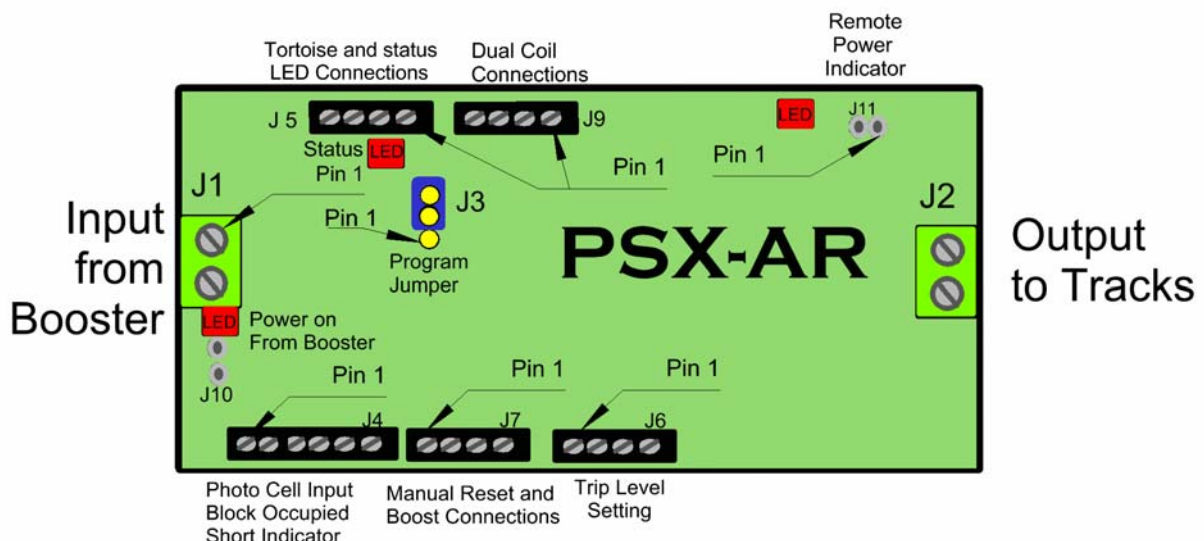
Tortoise and status LED Connections

Dual Coil Connections

Remote Power Indicator

J 5

J9

LED

J11

Status LED

Pin 1

Pin 1

Pin 1

J1

J2

Input from Booster

Pin 1

J3

PSX-AR

Output to Tracks

Program Jumper

LED

Power on From Booster

J10

Pin 1

Pin 1

Pin 1

J4

J7

J6

Photo Cell Input Block Occupied Short Indicator

Manual Reset and Boost Connections

Trip Level Setting